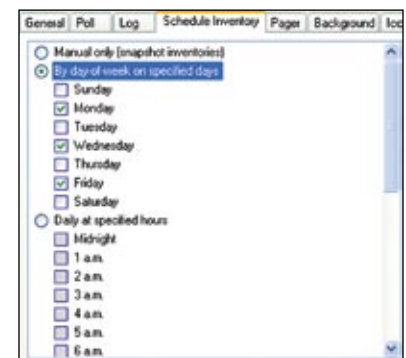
General | Poll | Log | Schedule Inventory | Pager | Background | Ico

Manual only (snapshot inventories)
By day of week on specified days
Sunday
Monday
Tuesday
Wednesday
Thursday
Friday
Saturday
Daily at specified hours
Midnight
1 a.m.
2 a.m.
3 a.m.
4 a.m.
5 a.m.
6 a.m.